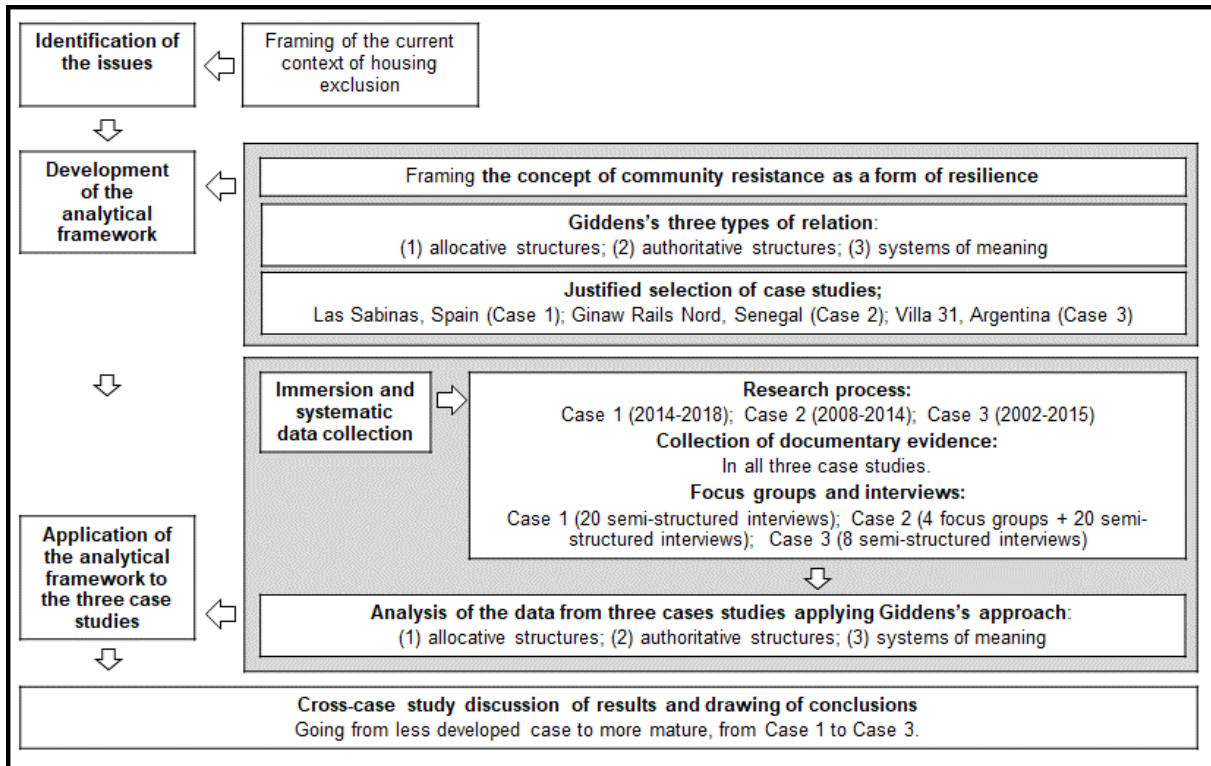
Identification of the issues

Framing of the current context of housing exclusion

Development of the analytical framework

Framing **the concept of community resistance as a form of resilience**

**Giddens's three types of relation**:
(1) allocative structures; (2) authoritative structures; (3) systems of meaning

**Justified selection of case studies;**
Las Sabinas, Spain (Case 1); Ginaw Rails Nord, Senegal (Case 2); Villa 31, Argentina (Case 3)

Immersion and systematic data collection

**Research process:**
Case 1 (2014-2018); Case 2 (2008-2014); Case 3 (2002-2015)
**Collection of documentary evidence:**
In all three case studies.
**Focus groups and interviews:**
Case 1 (20 semi-structured interviews); Case 2 (4 focus groups + 20 semi-structured interviews); Case 3 (8 semi-structured interviews)

Application of the analytical framework to the three case studies

**Analysis of the data from three cases studies applying Giddens's approach**:
(1) allocative structures; (2) authoritative structures; (3) systems of meaning

**Cross-case study discussion of results and drawing of conclusions**
Going from less developed case to more mature, from Case 1 to Case 3.